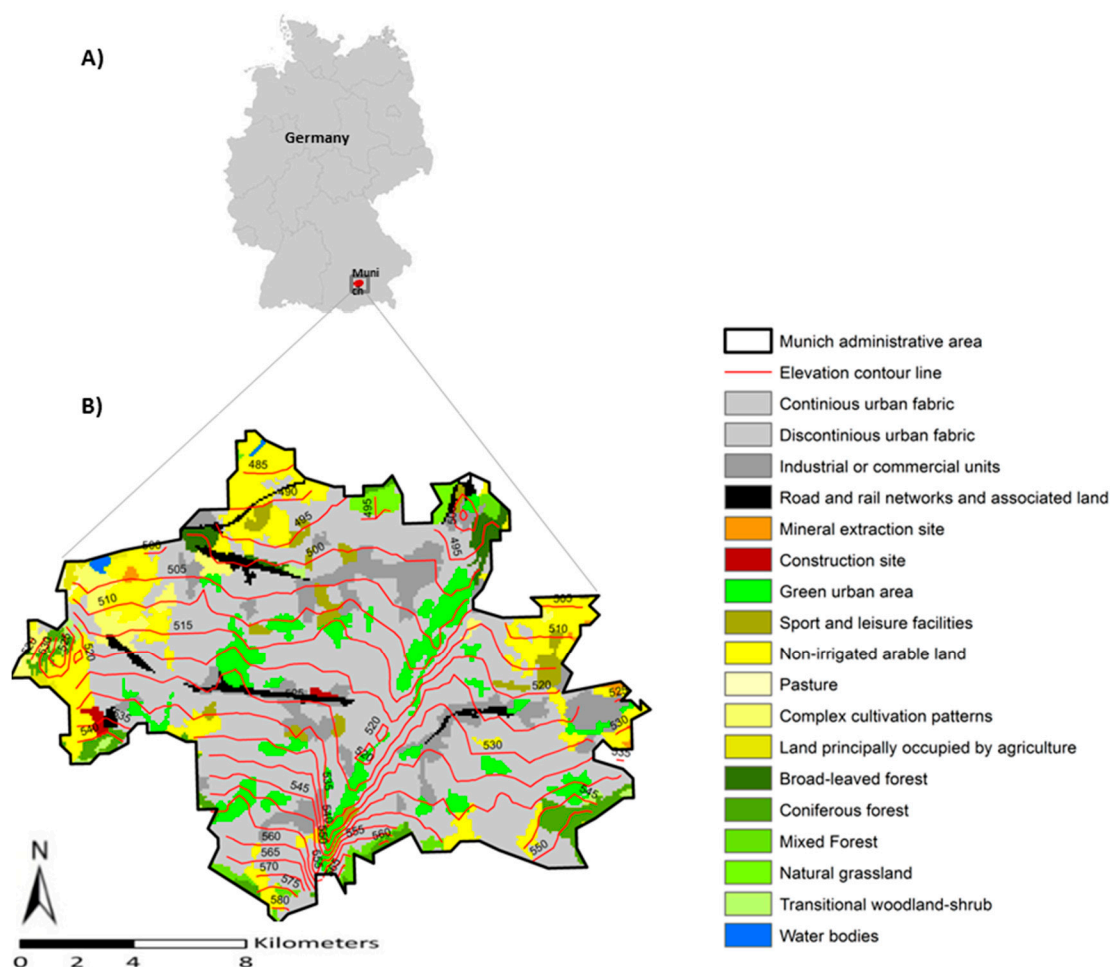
A)

Germany

Muni
ch

B)

485
490
495
495
495
500
500
505
510
515
520
525
530
535
540
545
550
555
560
565
570
575
580
510
505
520
520
530
525
530
535
545
550

N

Kilometers
0 2 4 8

Munich administrative area
Elevation contour line
Continious urban fabric
Discontinious urban fabric
Industrial or commercial units
Road and rail networks and associated land
Mineral extraction site
Construction site
Green urban area
Sport and leisure facilities
Non-irrigated arable land
Pasture
Complex cultivation patterns
Land principally occupied by agriculture
Broad-leaved forest
Coniferous forest
Mixed Forest
Natural grassland
Transitional woodland-shrub
Water bodies